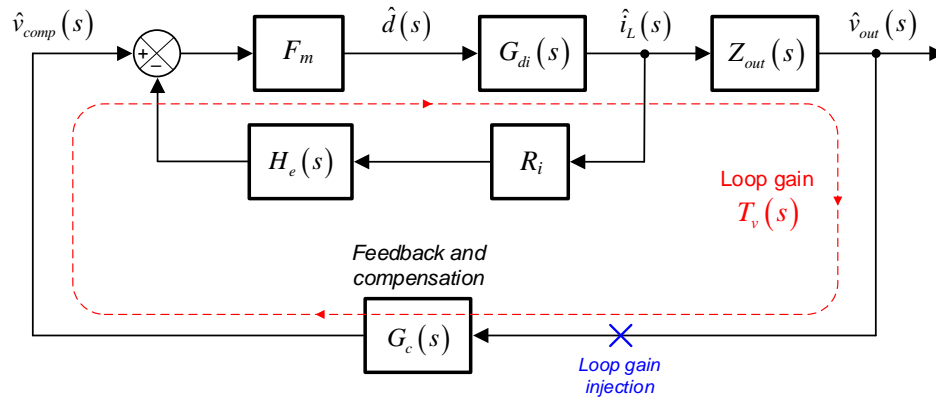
$\hat{v}_{comp}(s)$

+

−

$F_m$

$\hat{d}(s)$

$G_{di}(s)$

$\hat{i}_L(s)$

$Z_{out}(s)$

$\hat{v}_{out}(s)$

$H_e(s)$

$R_i$

Loop gain $T_v(s)$

Feedback and compensation

$G_c(s)$

Loop gain injection